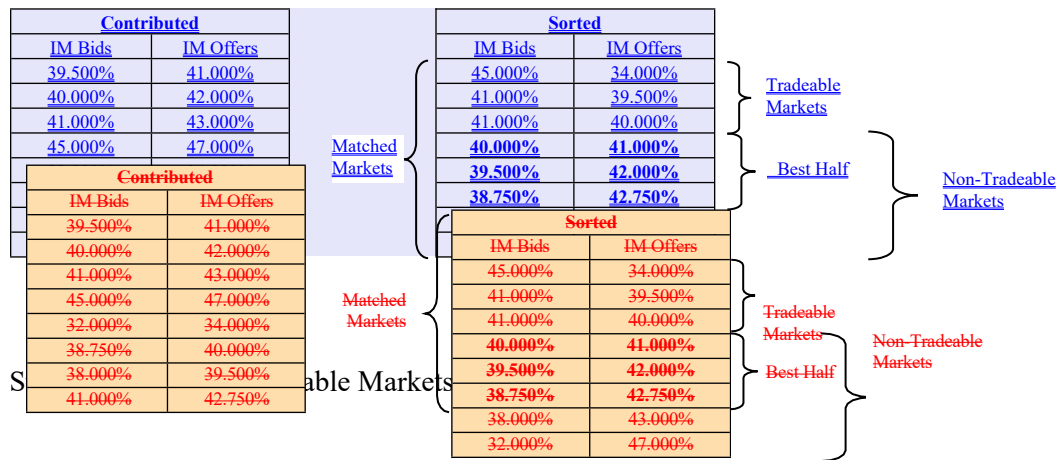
| Contributed | |
|---|---|
| IM Bids | IM Offers |
| 39.500% | 41.000% |
| 40.000% | 42.000% |
| 41.000% | 43.000% |
| 45.000% | 47.000% |

| Sorted | |
|---|---|
| IM Bids | IM Offers |
| 45.000% | 34.000% |
| 41.000% | 39.500% |
| 41.000% | 40.000% |
| 40.000% | 41.000% |
| 39.500% | 42.000% |
| 38.750% | 42.750% |

Matched Markets

Tradeable Markets

Best Half

Non-Tradeable Markets

| Contributed | |
|---|---|
| IM Bids | IM Offers |
| 39.500% | 41.000% |
| 40.000% | 42.000% |
| 41.000% | 43.000% |
| 45.000% | 47.000% |
| 32.000% | 34.000% |
| 38.750% | 40.000% |
| 38.000% | 39.500% |
| 41.000% | 42.750% |

S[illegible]able Markets

Matched Markets

| Sorted | |
|---|---|
| IM Bids | IM Offers |
| 45.000% | 34.000% |
| 41.000% | 39.500% |
| 41.000% | 40.000% |
| 40.000% | 41.000% |
| 39.500% | 42.000% |
| 38.750% | 42.750% |
| 38.000% | 43.000% |
| 32.000% | 47.000% |

Tradeable Markets

Best Half

Non-Tradeable Markets